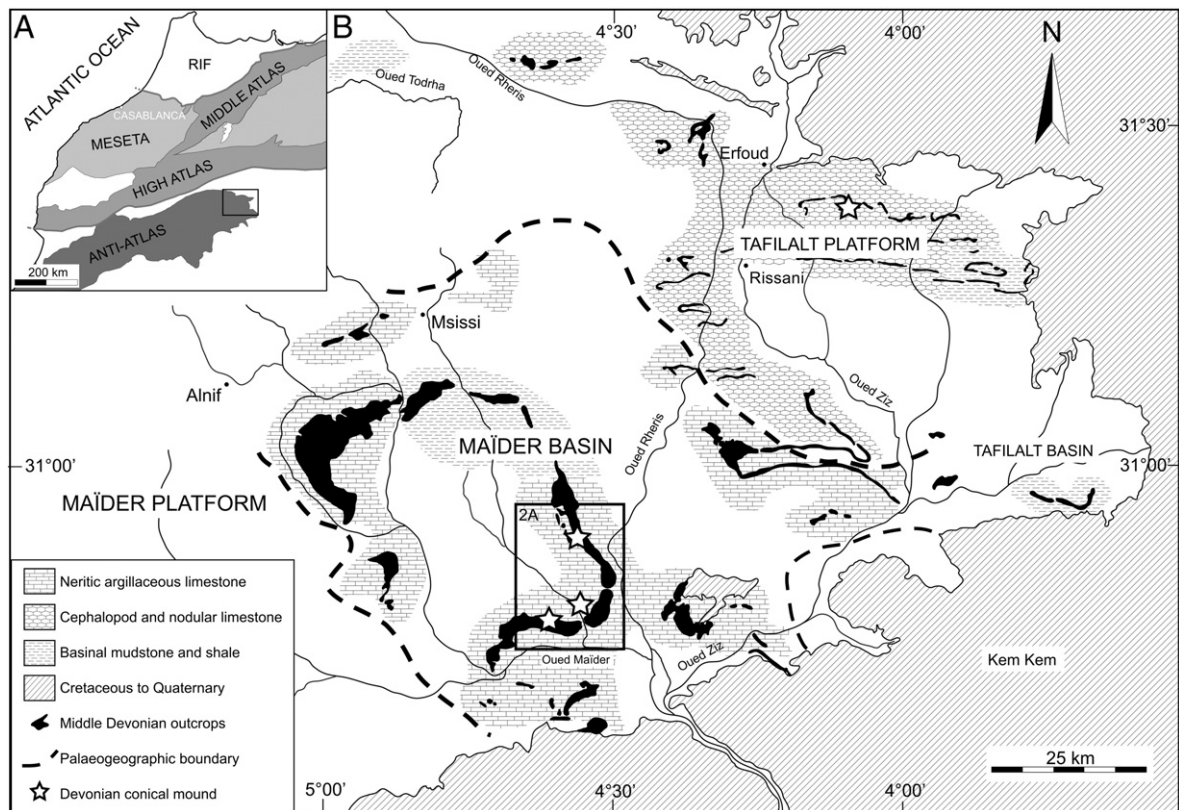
A
ATLANTIC OCEAN
RIF
CASABLANCA
MIDDLE ATLAS
MESETA
HIGH ATLAS
ANTI-ATLAS
200 km

B
4°30'
4°00'
N
31°30'
Oued Todrha
Oued Rheris
Erfoud
TAFILALT PLATFORM
Rissani
Msissi
Alnif
Oued Ziz
MAÏDER BASIN
Oued Rheris
TAFILALT BASIN
31°00'
31°00'
MAÏDER PLATFORM
2A
Oued Maïder
Oued Ziz
Kem Kem
25 km
5°00'
4°30'
4°00'

Neritic argillaceous limestone
Cephalopod and nodular limestone
Basinal mudstone and shale
Cretaceous to Quaternary
Middle Devonian outcrops
Palaeogeographic boundary
Devonian conical mound